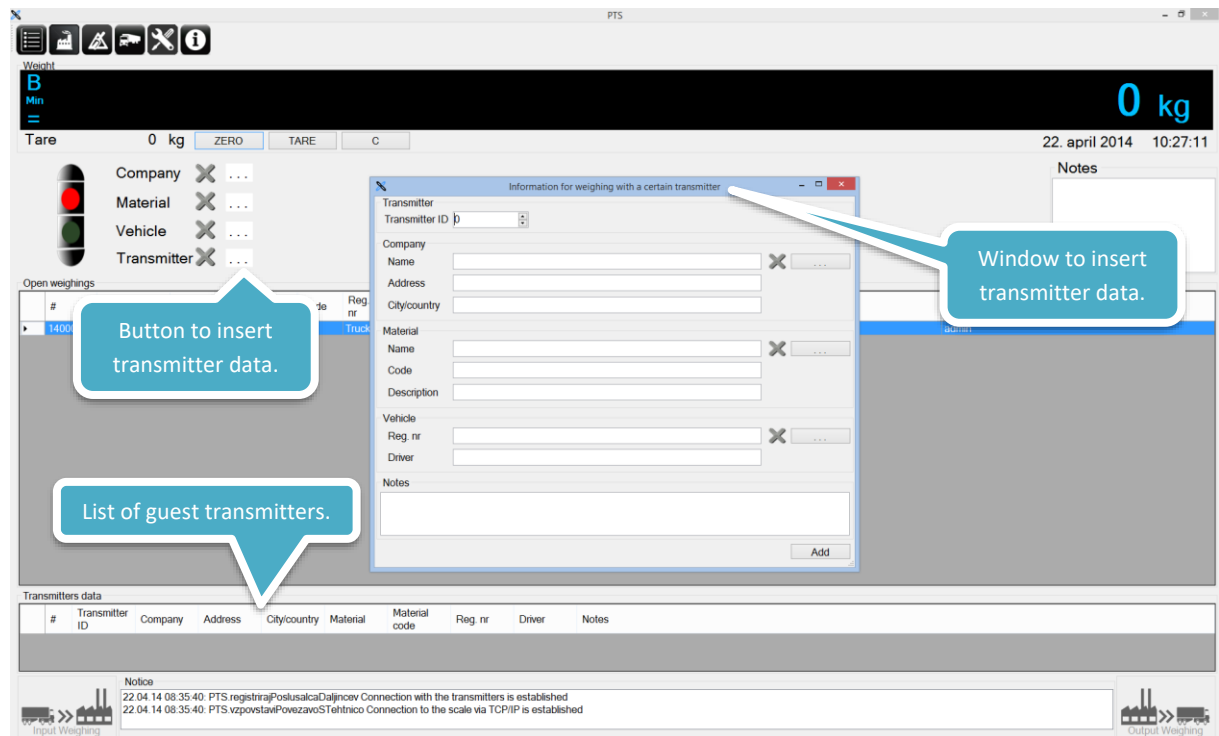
PTS

Weight

B
Min
=

0 kg

Tare 0 kg ZERO TARE C

22. april 2014 10:27:11

Company ...
Material ...
Vehicle ...
Transmitter ...

Notes

Open weighings

# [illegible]de Reg. nr

1400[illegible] Truck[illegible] admin

Button to insert transmitter data.

Information for weighing with a certain transmitter

Transmitter
Transmitter ID 0

Company
Name ...
Address
City/country

Material
Name ...
Code
Description

Vehicle
Reg. nr ...
Driver

Notes

Add

Window to insert transmitter data.

List of guest transmitters.

Transmitters data

| # | Transmitter ID | Company | Address | City/country | Material | Material code | Reg. nr | Driver | Notes |
|---|---|---|---|---|---|---|---|---|---|

Notice
22.04.14 08:35:40: PTS.registrirajPoslusalcaDaljincev Connection with the transmitters is established
22.04.14 08:35:40: PTS.vzpostaviPovezavoSTehtnico Connection to the scale via TCP/IP is established

Input Weighing

Output Weighing